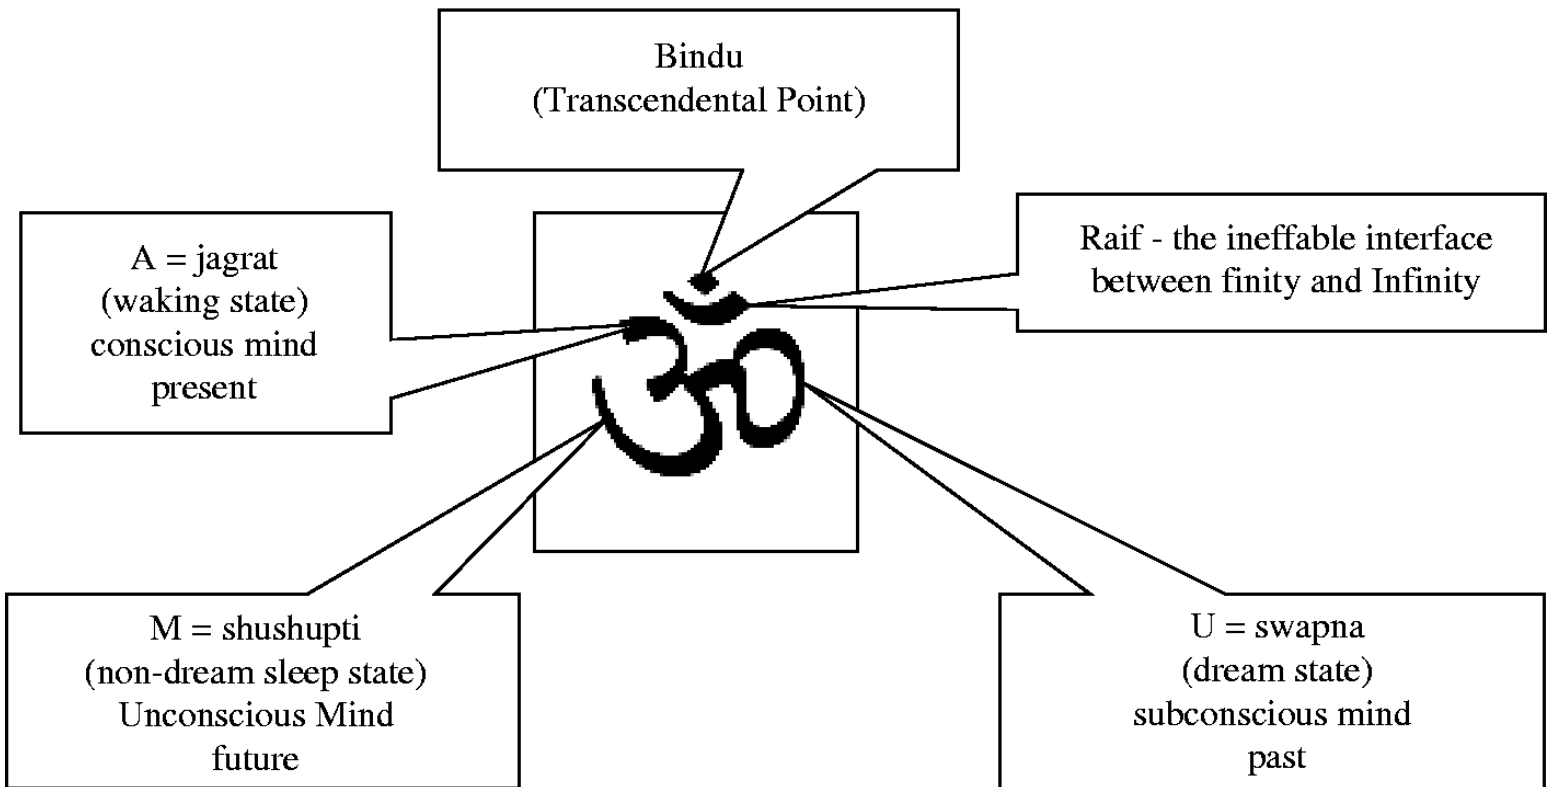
Bindu
(Transcendental Point)

A = jagrat
(waking state)
conscious mind
present

Raif - the ineffable interface between finity and Infinity

ॐ

M = shushupti
(non-dream sleep state)
Unconscious Mind
future

U = swapna
(dream state)
subconscious mind
past